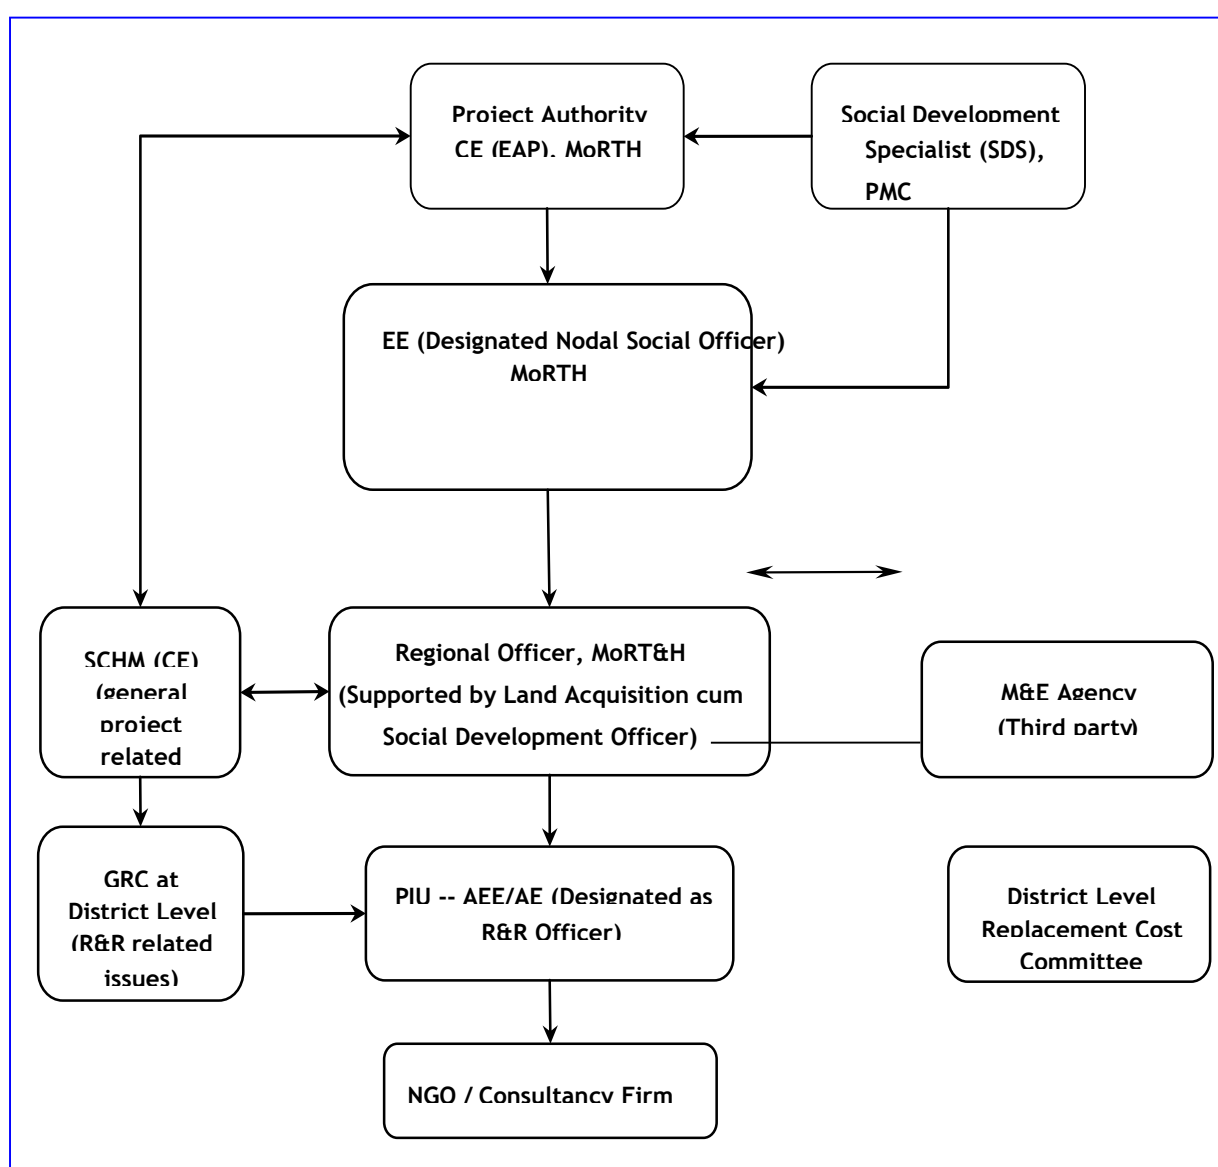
Project Authority
CE (EAP), MoRTH

Social Development Specialist (SDS), PMC

EE (Designated Nodal Social Officer)
MoRTH

SCHM (CE)
(general project related

Regional Officer, MoRT&H
(Supported by Land Acquisition cum Social Development Officer)

M&E Agency
(Third party)

GRC at District Level
(R&R related issues)

PIU -- AEE/AE (Designated as R&R Officer)

District Level Replacement Cost Committee

NGO / Consultancy Firm